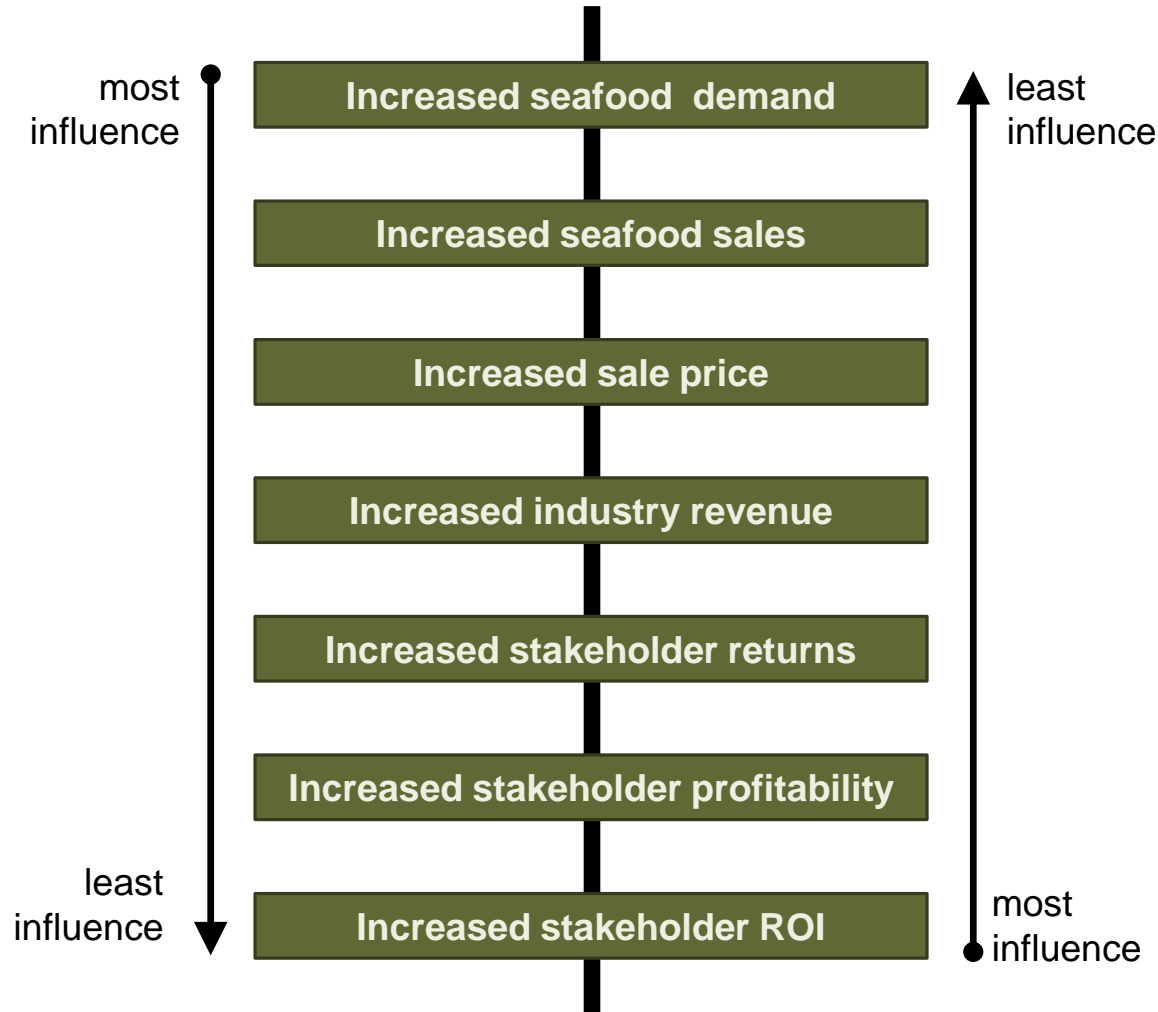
most influence

Increased seafood demand

least influence

Increased seafood sales

Increased sale price

Increased industry revenue

Increased stakeholder returns

Increased stakeholder profitability

least influence

Increased stakeholder ROI

most influence